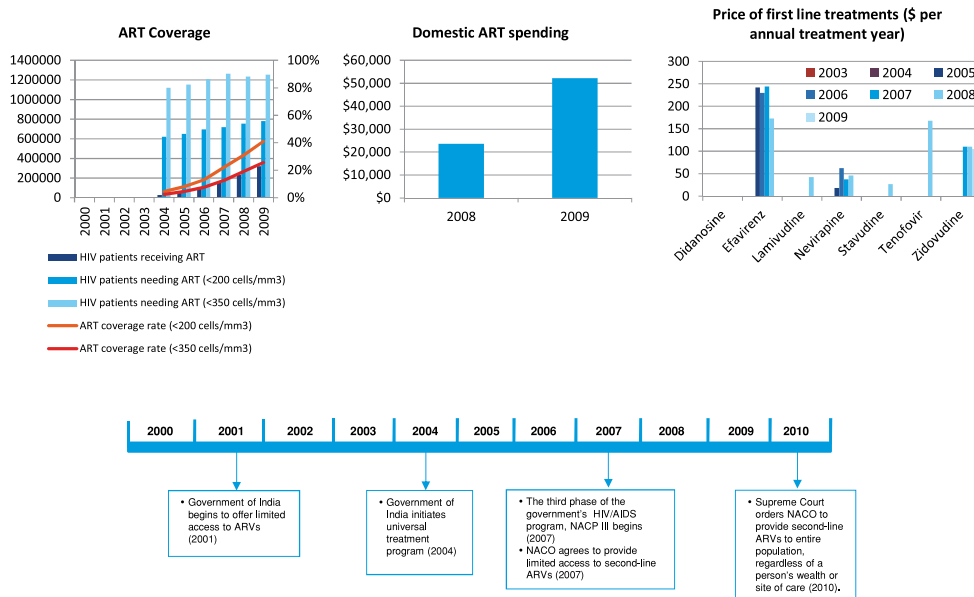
ART Coverage

1400000
1200000
1000000
800000
600000
400000
200000
0

100%
80%
60%
40%
20%
0%

2000 2001 2002 2003 2004 2005 2006 2007 2008 2009

HIV patients receiving ART
HIV patients needing ART (<200 cells/mm3)
HIV patients needing ART (<350 cells/mm3)
ART coverage rate (<200 cells/mm3)
ART coverage rate (<350 cells/mm3)

Domestic ART spending

$60,000
$50,000
$40,000
$30,000
$20,000
$10,000
$0

2008 2009

Price of first line treatments ($ per annual treatment year)

300
250
200
150
100
50
0

2003 2004 2005
2006 2007 2008
2009

Didanosine Efavirenz Lamivudine Nevirapine Stavudine Tenofovir Zidovudine

| 2000 | 2001 | 2002 | 2003 | 2004 | 2005 | 2006 | 2007 | 2008 | 2009 | 2010 |
|---|---|---|---|---|---|---|---|---|---|---|

• Government of India begins to offer limited access to ARVs (2001)

• Government of India initiates universal treatment program (2004)

• The third phase of the government's HIV/AIDS program, NACP III begins (2007)
• NACO agrees to provide limited access to second-line ARVs (2007)

• Supreme Court orders NACO to provide second-line ARVs to entire population, regardless of a person's wealth or site of care (2010).